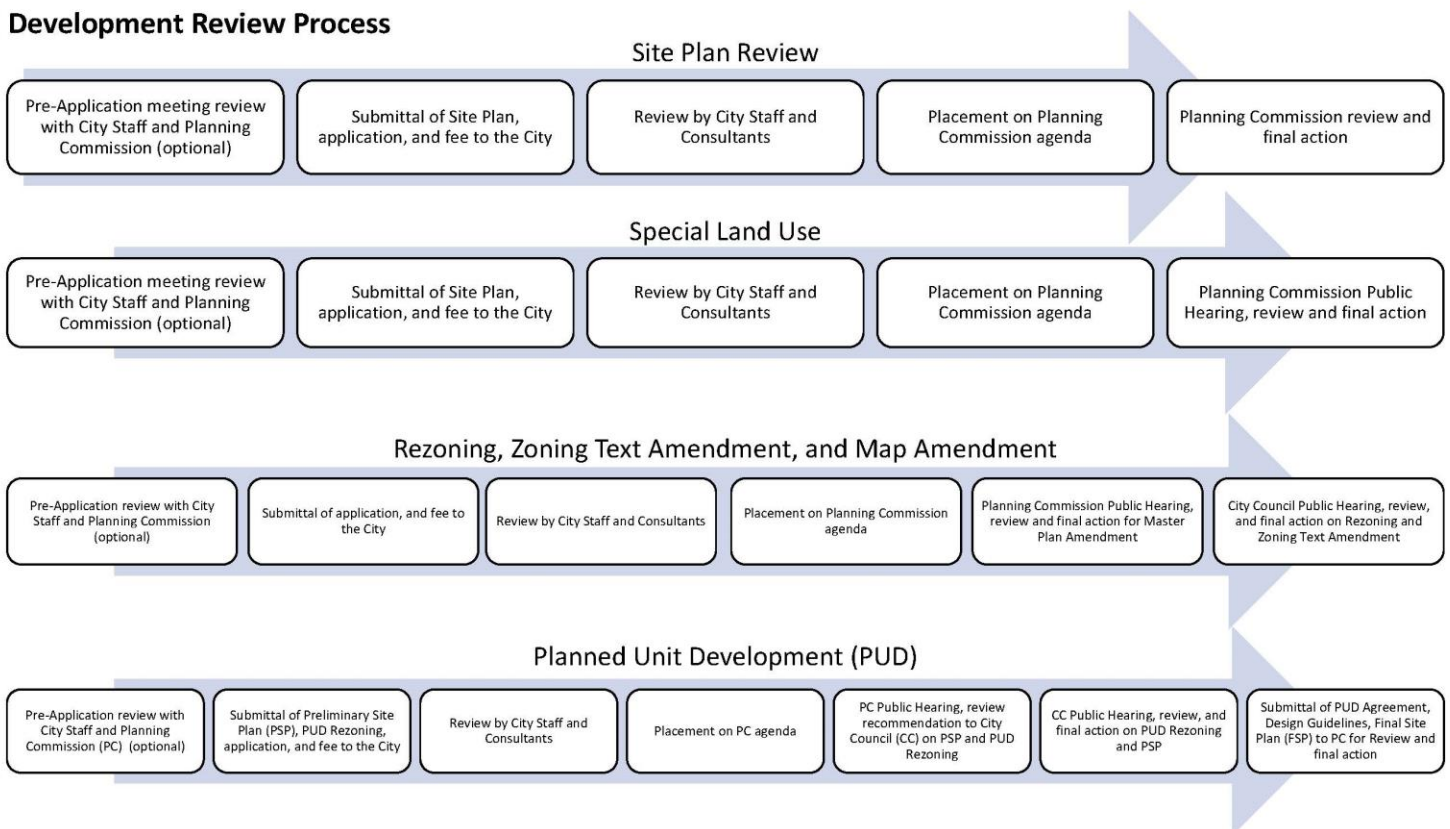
Development Review Process

Site Plan Review

Pre-Application meeting review with City Staff and Planning Commission (optional)

Submittal of Site Plan, application, and fee to the City

Review by City Staff and Consultants

Placement on Planning Commission agenda

Planning Commission review and final action

Special Land Use

Pre-Application meeting review with City Staff and Planning Commission (optional)

Submittal of Site Plan, application, and fee to the City

Review by City Staff and Consultants

Placement on Planning Commission agenda

Planning Commission Public Hearing, review and final action

Rezoning, Zoning Text Amendment, and Map Amendment

Pre-Application review with City Staff and Planning Commission (optional)

Submittal of application, and fee to the City

Review by City Staff and Consultants

Placement on Planning Commission agenda

Planning Commission Public Hearing, review and final action for Master Plan Amendment

City Council Public Hearing, review, and final action on Rezoning and Zoning Text Amendment

Planned Unit Development (PUD)

Pre-Application review with City Staff and Planning Commission (PC) (optional)

Submittal of Preliminary Site Plan (PSP), PUD Rezoning, application, and fee to the City

Review by City Staff and Consultants

Placement on PC agenda

PC Public Hearing, review recommendation to City Council (CC) on PSP and PUD Rezoning

CC Public Hearing, review, and final action on PUD Rezoning and PSP

Submittal of PUD Agreement, Design Guidelines, Final Site Plan (FSP) to PC for Review and final action